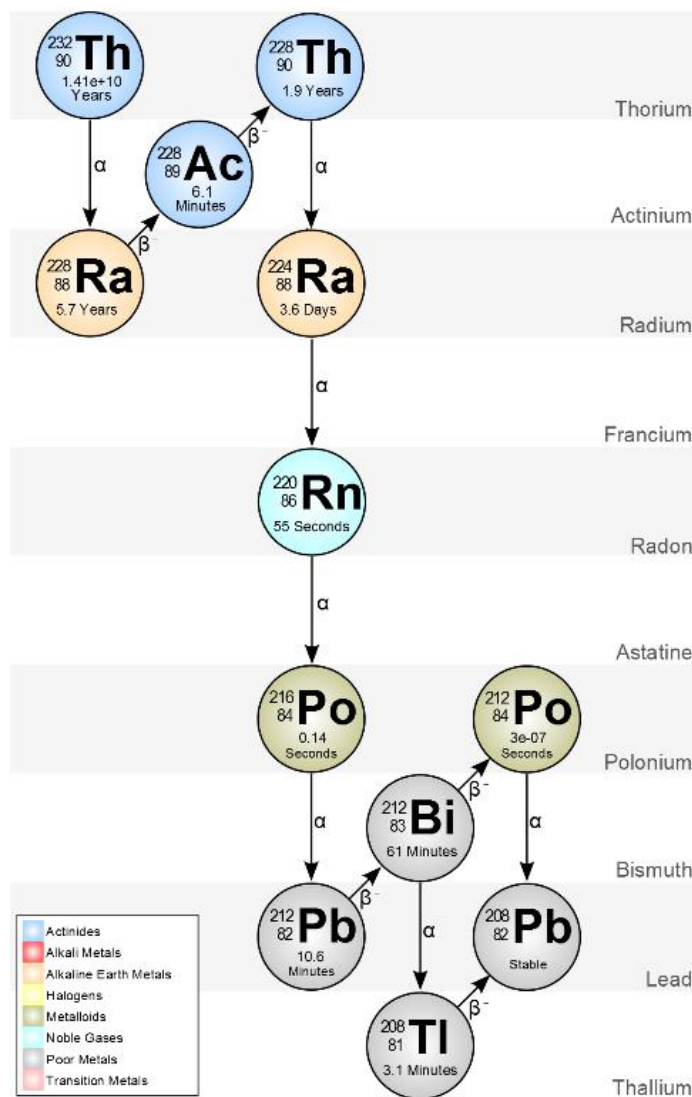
$^{232}_{90}$Th
1.41e+10 Years

$^{228}_{90}$Th
1.9 Years

Thorium

α

$^{228}_{89}$Ac
6.1 Minutes

β⁻

Actinium

β⁻

α

$^{228}_{88}$Ra
5.7 Years

$^{224}_{88}$Ra
3.6 Days

Radium

α

Francium

$^{220}_{86}$Rn
55 Seconds

Radon

α

Astatine

$^{216}_{84}$Po
0.14 Seconds

$^{212}_{84}$Po
3e-07 Seconds

Polonium

β⁻

α

$^{212}_{83}$Bi
61 Minutes

α

Bismuth

β⁻

$^{212}_{82}$Pb
10.6 Minutes

α

$^{208}_{82}$Pb
Stable

Lead

β⁻

$^{208}_{81}$Tl
3.1 Minutes

Thallium

Actinides
Alkali Metals
Alkaline Earth Metals
Halogens
Metalloids
Noble Gases
Poor Metals
Transition Metals